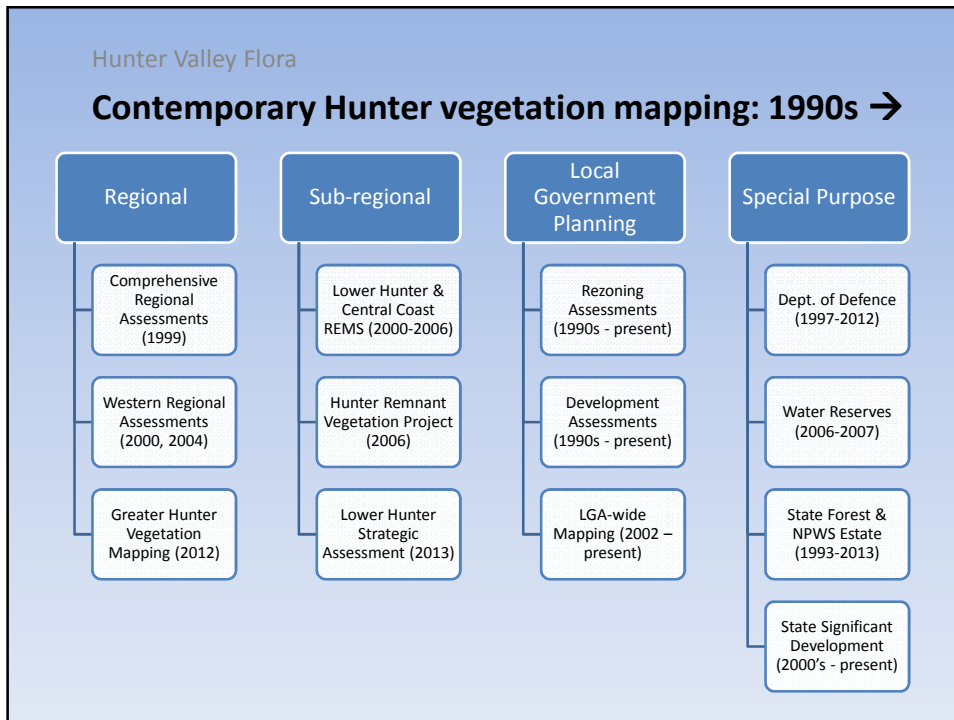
Hunter Valley Flora

Contemporary Hunter vegetation mapping: 1990s →

Regional

Comprehensive Regional Assessments (1999)

Western Regional Assessments (2000, 2004)

Greater Hunter Vegetation Mapping (2012)

Sub-regional

Lower Hunter & Central Coast REMS (2000-2006)

Hunter Remnant Vegetation Project (2006)

Lower Hunter Strategic Assessment (2013)

Local Government Planning

Rezoning Assessments (1990s - present)

Development Assessments (1990s - present)

LGA-wide Mapping (2002 – present)

Special Purpose

Dept. of Defence (1997-2012)

Water Reserves (2006-2007)

State Forest & NPWS Estate (1993-2013)

State Significant Development (2000's - present)